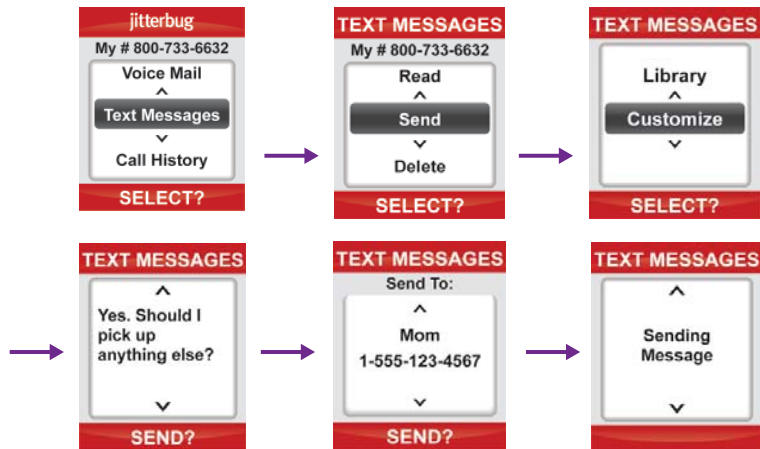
jitterbug
My # 800-733-6632
Voice Mail
^
Text Messages
v
Call History
SELECT?

TEXT MESSAGES
My # 800-733-6632
Read
^
Send
v
Delete
SELECT?

TEXT MESSAGES
Library
^
Customize
v
SELECT?

TEXT MESSAGES
^
Yes. Should I pick up anything else?
v
SEND?

TEXT MESSAGES
Send To:
^
Mom
1-555-123-4567
v
SEND?

TEXT MESSAGES
^
Sending Message
v